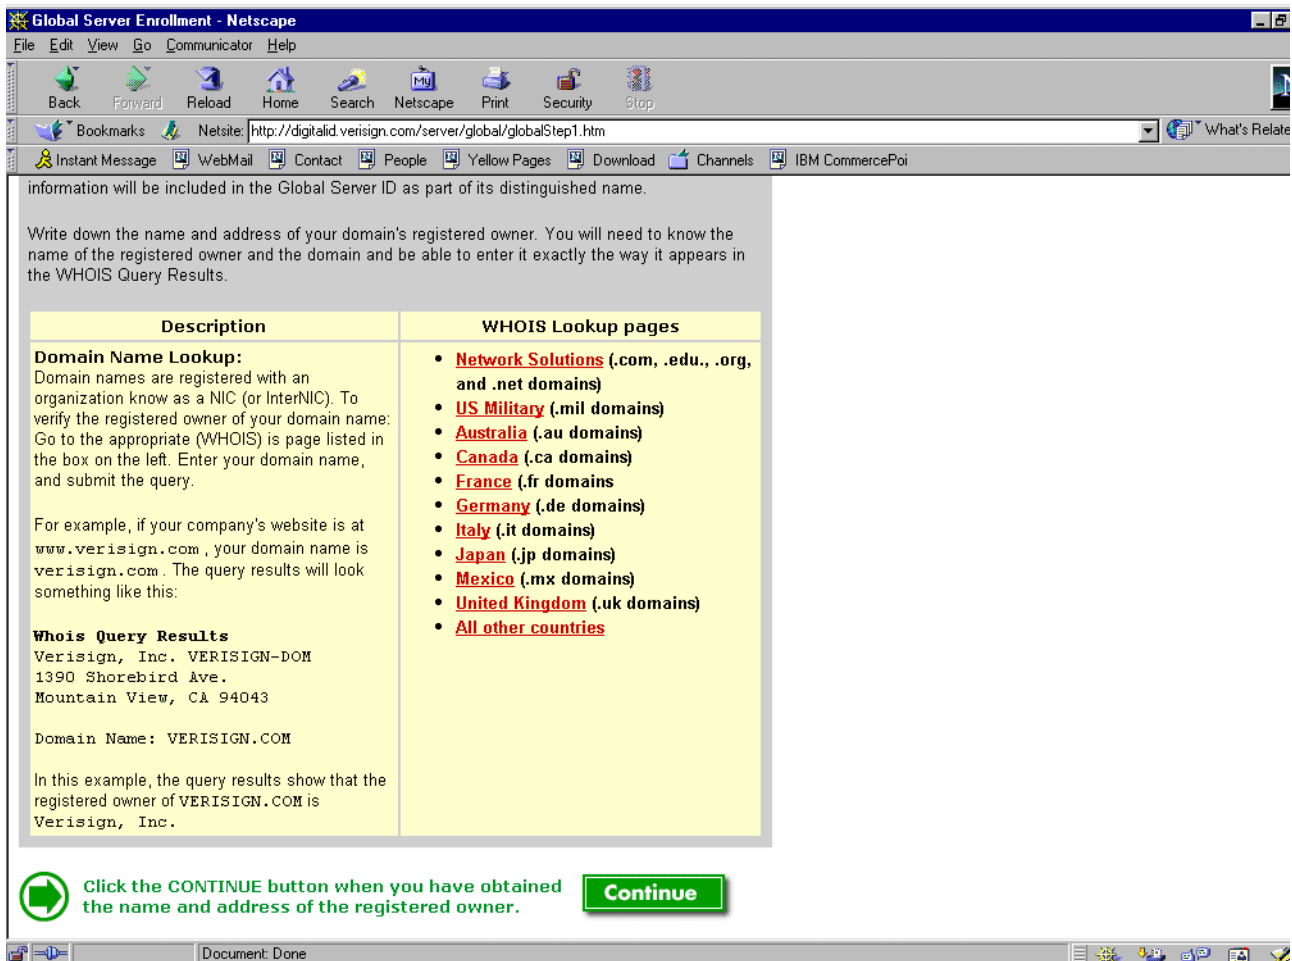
Global Server Enrollment - Netscape

File Edit View Go Communicator Help

Back Forward Reload Home Search Netscape Print Security Stop

Bookmarks Netsite: http://digitalid.verisign.com/server/global/globalStep1.htm What's Relate

Instant Message WebMail Contact People Yellow Pages Download Channels IBM CommercePoi

information will be included in the Global Server ID as part of its distinguished name.

Write down the name and address of your domain's registered owner. You will need to know the name of the registered owner and the domain and be able to enter it exactly the way it appears in the WHOIS Query Results.

| Description | WHOIS Lookup pages |
|---|---|
| **Domain Name Lookup:** Domain names are registered with an organization know as a NIC (or InterNIC). To verify the registered owner of your domain name: Go to the appropriate (WHOIS) is page listed in the box on the left. Enter your domain name, and submit the query. For example, if your company's website is at www.verisign.com , your domain name is verisign.com . The query results will look something like this: **Whois Query Results** Verisign, Inc. VERISIGN-DOM 1390 Shorebird Ave. Mountain View, CA 94043 Domain Name: VERISIGN.COM In this example, the query results show that the registered owner of VERISIGN.COM is Verisign, Inc. | • Network Solutions (.com, .edu., .org, and .net domains) • US Military (.mil domains) • Australia (.au domains) • Canada (.ca domains) • France (.fr domains • Germany (.de domains) • Italy (.it domains) • Japan (.jp domains) • Mexico (.mx domains) • United Kingdom (.uk domains) • All other countries |

Click the CONTINUE button when you have obtained the name and address of the registered owner.

Continue

Document: Done